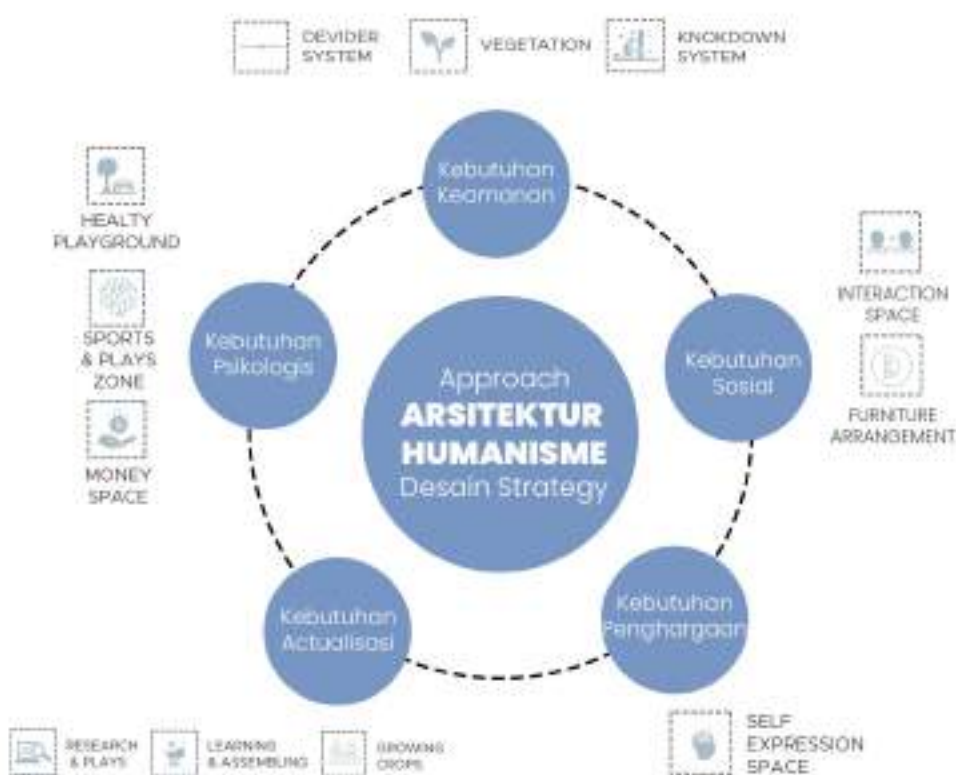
DEVIDER SYSTEM

VEGETATION

KNOCKDOWN SYSTEM

Kebutuhan Keamanan

HEALTY PLAYGROUND

SPORTS & PLAYS ZONE

MONEY SPACE

Kebutuhan Psikologis

Approach
ARSITEKTUR HUMANISME
Desain Strategy

Kebutuhan Sosial

INTERACTION SPACE

FURNITURE ARRANGEMENT

Kebutuhan Actualisasi

Kebutuhan Penghargaan

RESEARCH & PLAYS

LEARNING & ASSEMBLING

GROWING CROPS

SELF EXPRESSION SPACE